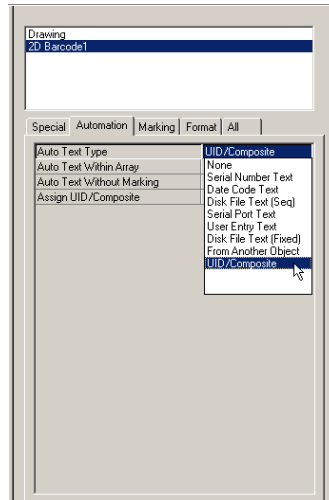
Drawing
2D Barcode1

Special | Automation | Marking | Format | All

Auto Text Type
Auto Text Within Array
Auto Text Without Marking
Assign UID/Composite

UID/Composite
None
Serial Number Text
Date Code Text
Disk File Text (Seq)
Serial Port Text
User Entry Text
Disk File Text (Fixed)
From Another Object
UID/Composite